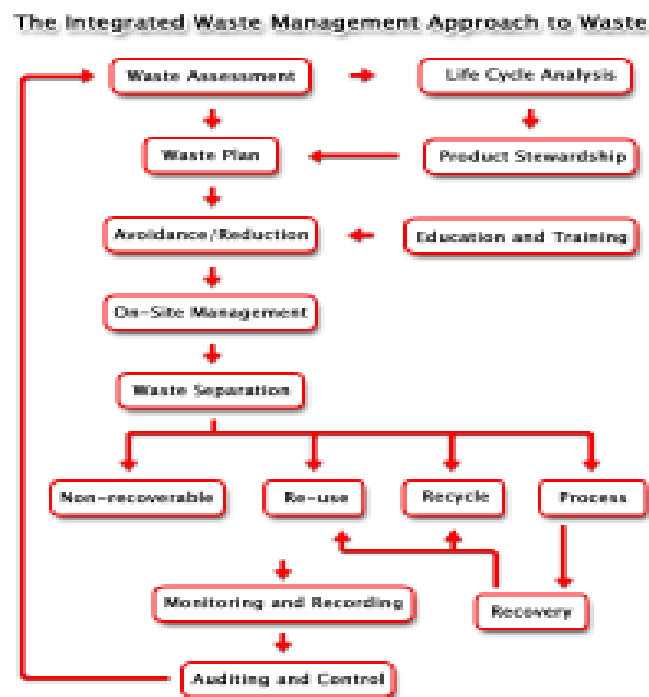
The Integrated Waste Management Approach to Waste

Waste Assessment

Life Cycle Analysis

Waste Plan

Product Stewardship

Avoidance/Reduction

Education and Training

On-Site Management

Waste Separation

Non-recoverable

Re-use

Recycle

Process

Recovery

Monitoring and Recording

Auditing and Control